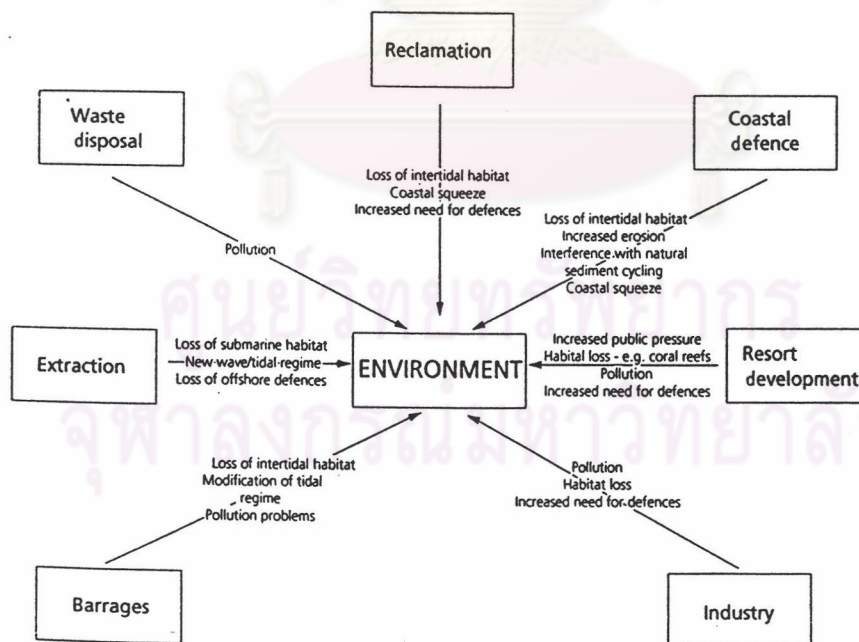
Reclamation

Waste disposal

Coastal defence

Loss of intertidal habitat
Coastal squeeze
Increased need for defences

Pollution

Loss of intertidal habitat
Increased erosion
Interference with natural sediment cycling
Coastal squeeze

ศูนย์วิทยทรัพยากร

Extraction

Loss of submarine habitat
New wave/tidal regime
Loss of offshore defences

ENVIRONMENT

Increased public pressure
Habitat loss - e.g. coral reefs
Pollution
Increased need for defences

Resort development

จุฬาลงกรณ์มหาวิทยาลัย

Loss of intertidal habitat
Modification of tidal regime
Pollution problems

Pollution
Habitat loss
Increased need for defences

Barrages

Industry